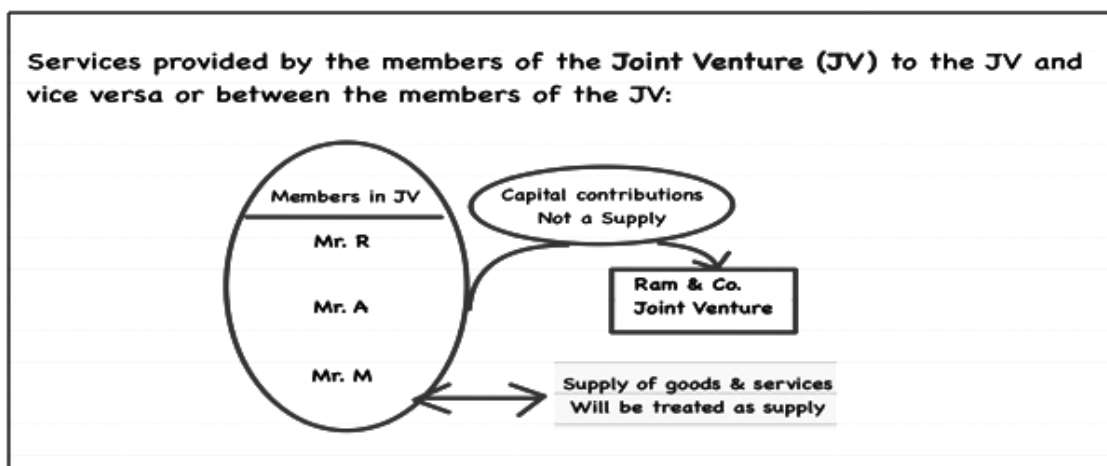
Services provided by the members of the Joint Venture (JV) to the JV and vice versa or between the members of the JV:

Members in JV

Mr. R

Mr. A

Mr. M

Capital contributions
Not a Supply

Ram & Co.
Joint Venture

Supply of goods & services
Will be treated as supply